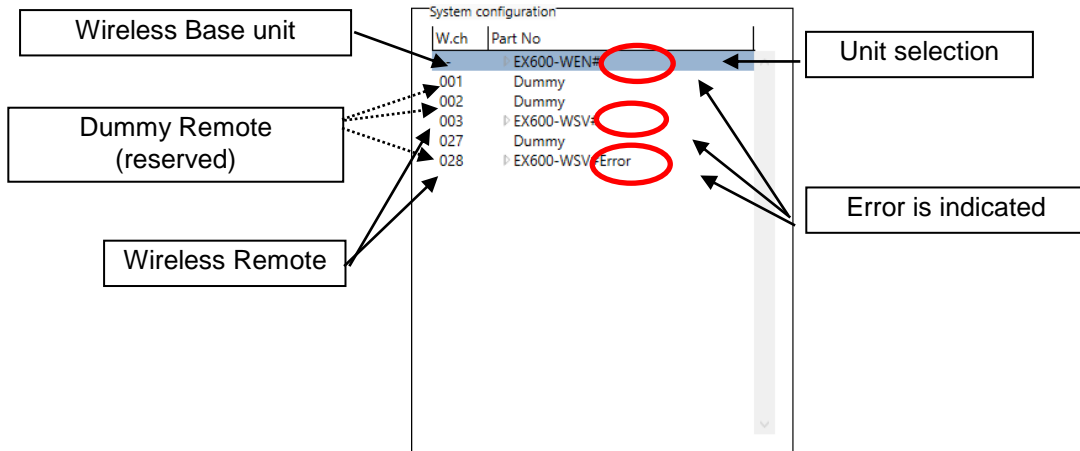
Wireless Base unit

System configuration

| W.ch | Part No |
|---|---|
| - | EX600-WEN# |
| 001 | Dummy |
| 002 | Dummy |
| 003 | EX600-WSV# |
| 027 | Dummy |
| 028 | EX600-WSV-Error |

Unit selection

Dummy Remote (reserved)

Error is indicated

Wireless Remote